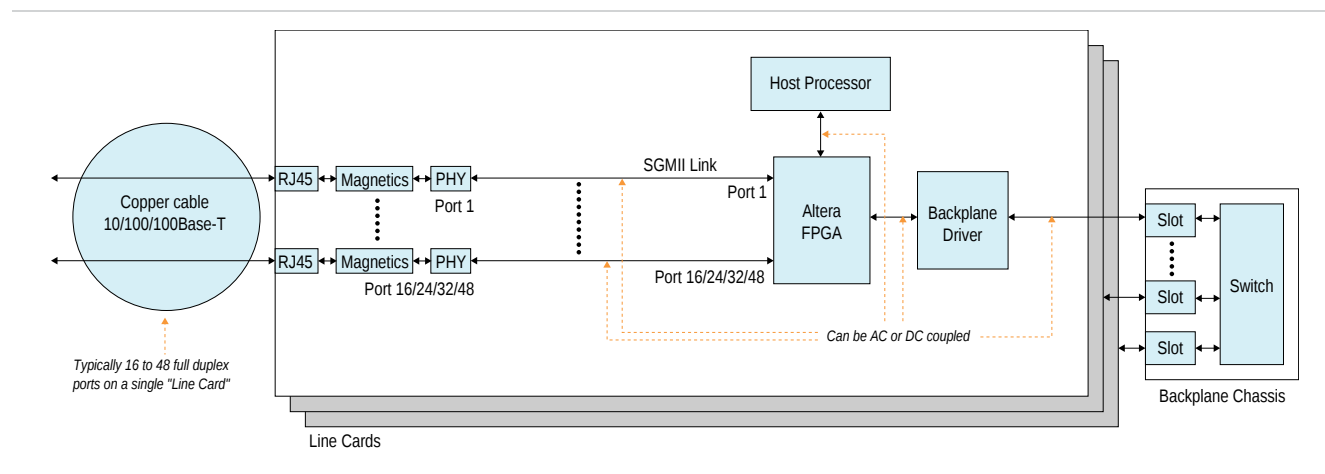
Host Processor

SGMII Link

Copper cable
10/100/100Base-T

RJ45

Magnetics

PHY

Port 1

Port 1

Altera
FPGA

Backplane
Driver

RJ45

Magnetics

PHY

Port 16/24/32/48

Port 16/24/32/48

Slot

Slot

Slot

Switch

Can be AC or DC coupled

Typically 16 to 48 full duplex ports on a single "Line Card"

Backplane Chassis

Line Cards